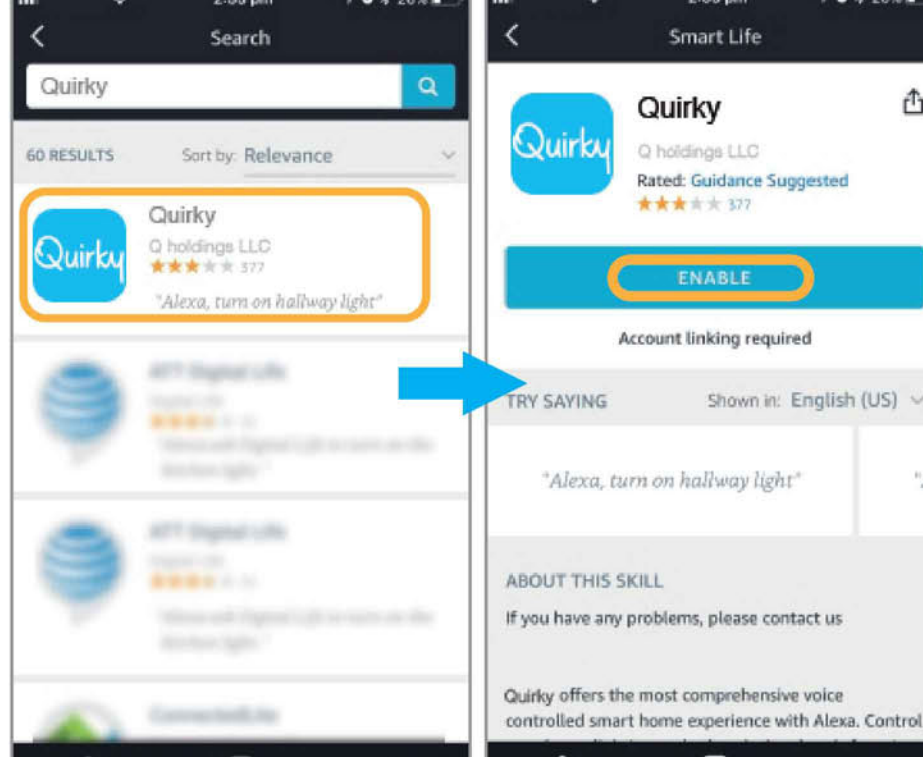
Search

Quirky

60 RESULTS Sort by: Relevance

Quirky
Q holdings LLC
377
"Alexa, turn on hallway light"

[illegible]

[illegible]

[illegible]

Smart Life

Quirky
Q holdings LLC
Rated: Guidance Suggested
377

ENABLE

Account linking required

TRY SAYING Shown in: English (US)

"Alexa, turn on hallway light"

ABOUT THIS SKILL

If you have any problems, please contact us

Quirky offers the most comprehensive voice controlled smart home experience with Alexa. Control